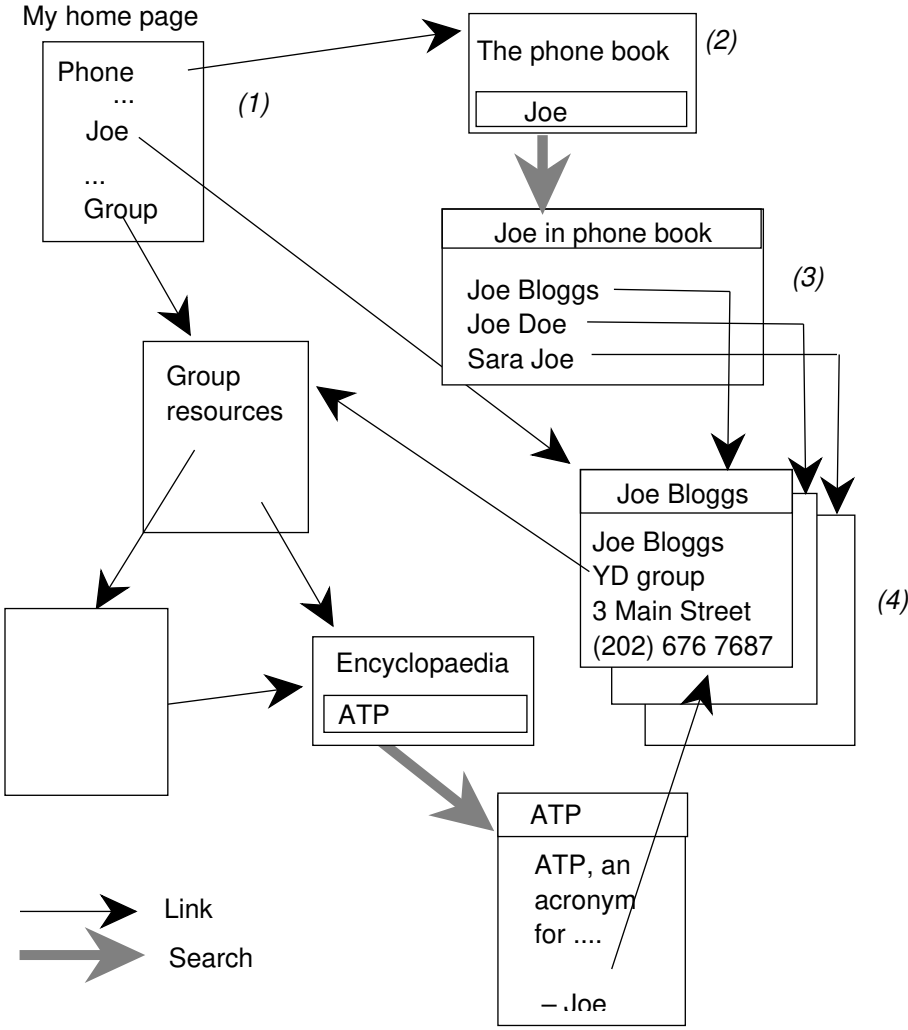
My home page

Phone
...
Joe
...
Group

(1)

The phone book

Joe

(2)

Joe in phone book

Joe Bloggs
Joe Doe
Sara Joe

(3)

Group resources

Joe Bloggs

Joe Bloggs
YD group
3 Main Street
(202) 676 7687

(4)

Encyclopaedia

ATP

ATP

ATP, an acronym for ....

– Joe

Link

Search